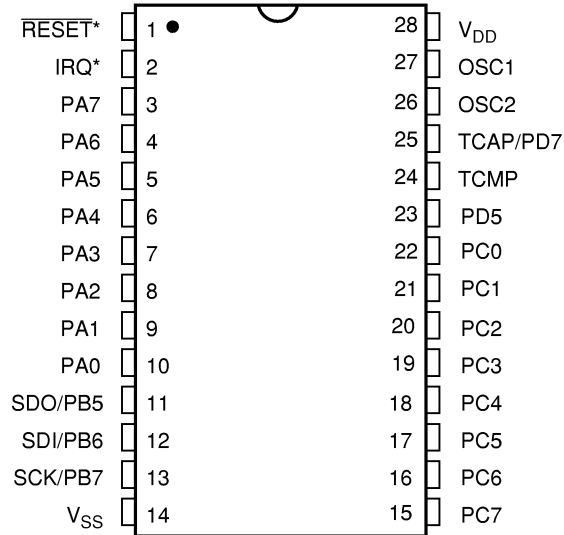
$\overline{\text{RESET}}$* 1 28 $V_{DD}$
IRQ* 2 27 OSC1
PA7 3 26 OSC2
PA6 4 25 TCAP/PD7
PA5 5 24 TCMP
PA4 6 23 PD5
PA3 7 22 PC0
PA2 8 21 PC1
PA1 9 20 PC2
PA0 10 19 PC3
SDO/PB5 11 18 PC4
SDI/PB6 12 17 PC5
SCK/PB7 13 16 PC6
$V_{SS}$ 14 15 PC7